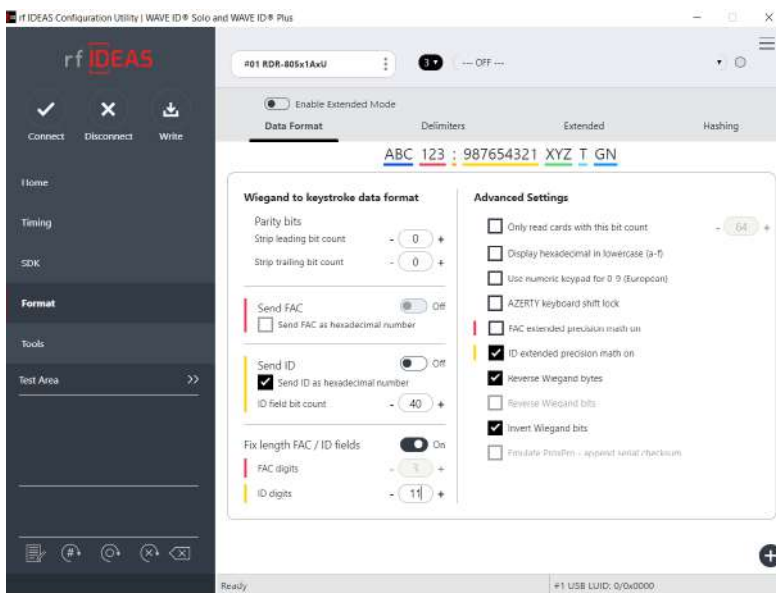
rf IDEAS Configuration Utility | WAVE ID® Solo and WAVE ID® Plus

rf IDEAS

Connect Disconnect Write

Home

Timing

SDK

Format

Tools

Test Area >>

#01 RDR-805x1AxU

3▾ --- OFF ---

Enable Extended Mode

Data Format Delimiters Extended Hashing

ABC 123 : 987654321 XYZ T GN

Wiegand to keystroke data format

Parity bits

Strip leading bit count - 0 +

Strip trailing bit count - 0 +

Send FAC Off

Send FAC as hexadecimal number

Send ID Off

Send ID as hexadecimal number

ID field bit count - 40 +

Fix length FAC / ID fields On

FAC digits - 3 +

ID digits - 11 +

Advanced Settings

Only read cards with this bit count - 64 +

Display hexadecimal in lowercase (a-f)

Use numeric keypad for 0-9 (European)

AZERTY keyboard shift lock

FAC extended precision math on

ID extended precision math on

Reverse Wiegand bytes

Reverse Wiegand bits

Invert Wiegand bits

Emulate ProxPro - append serial checksum

Ready

#1 USB LUID: 0/0x0000